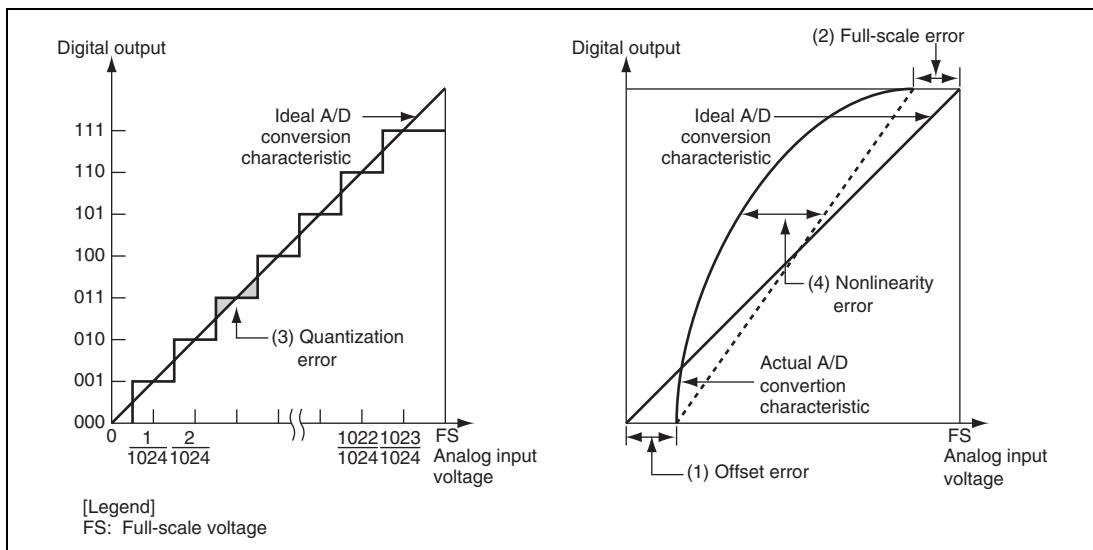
Digital output

Ideal A/D conversion characteristic

111
110
101
100
011
010
001
000

(3) Quantization error

0 $\frac{1}{1024}$ $\frac{2}{1024}$ $\frac{1022}{1024}$ $\frac{1023}{1024}$ FS

Analog input voltage

[Legend]
FS: Full-scale voltage

Digital output

(2) Full-scale error

Ideal A/D conversion characteristic

(4) Nonlinearity error

Actual A/D convertion characteristic

FS

Analog input voltage

(1) Offset error